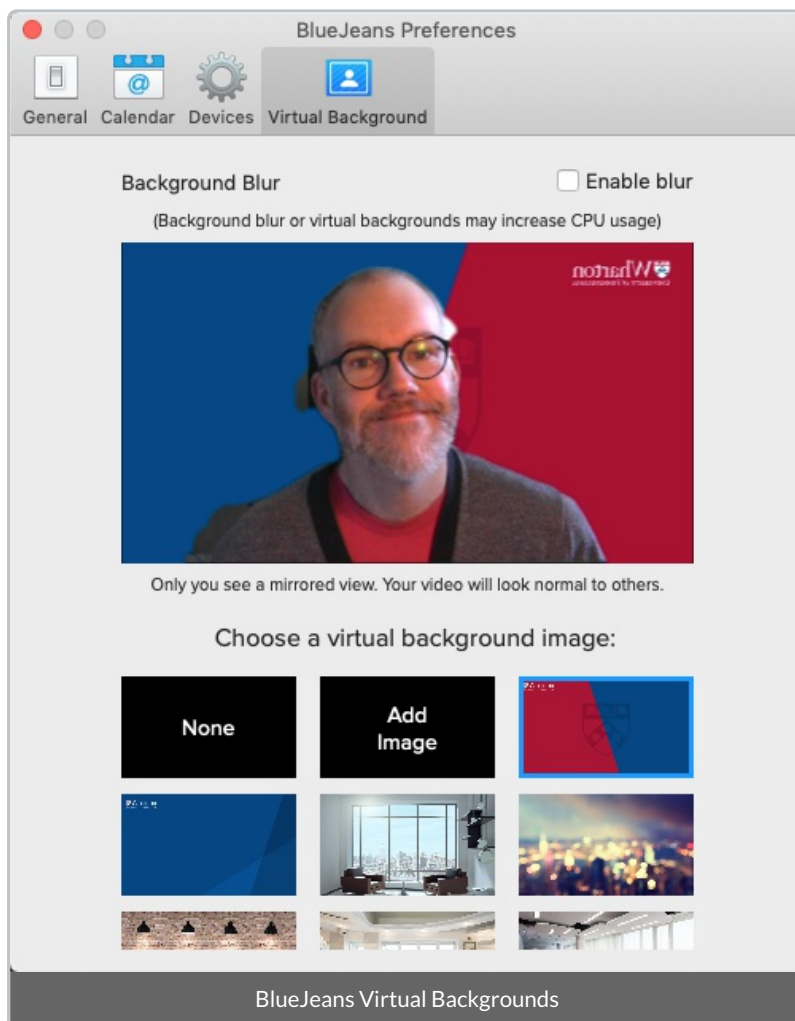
BlueJeans Preferences

General Calendar Devices Virtual Background

Background Blur

Enable blur

(Background blur or virtual backgrounds may increase CPU usage)

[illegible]

Only you see a mirrored view. Your video will look normal to others.

Choose a virtual background image:

None

Add Image

BlueJeans Virtual Backgrounds